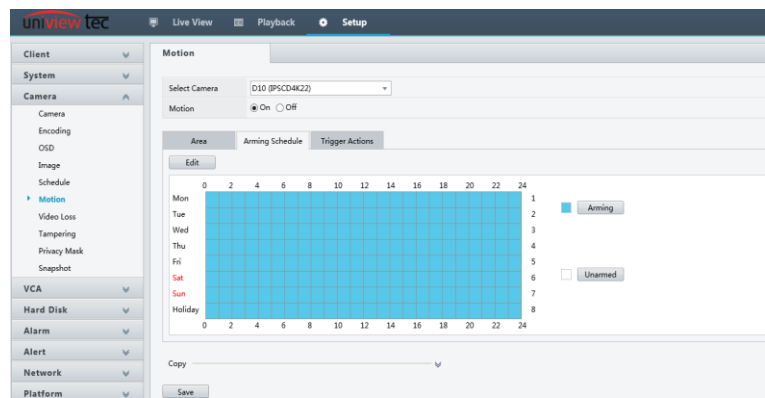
uniview tec

Live View
Playback
Setup

Client
System
Camera
Camera
Encoding
OSD
Image
Schedule
Motion
Video Loss
Tampering
Privacy Mask
Snapshot
VCA
Hard Disk
Alarm
Alert
Network
Platform

Motion

Select Camera D10 (IPSCD4K22)
Motion ◉On ○Off

Area
Arming Schedule
Trigger Actions

Edit

0 2 4 6 8 10 12 14 16 18 20 22 24
Mon 1
Tue 2
Wed 3
Thu 4
Fri 5
Sat 6
Sun 7
Holiday 8
0 2 4 6 8 10 12 14 16 18 20 22 24

Arming

Unarmed

Copy

Save